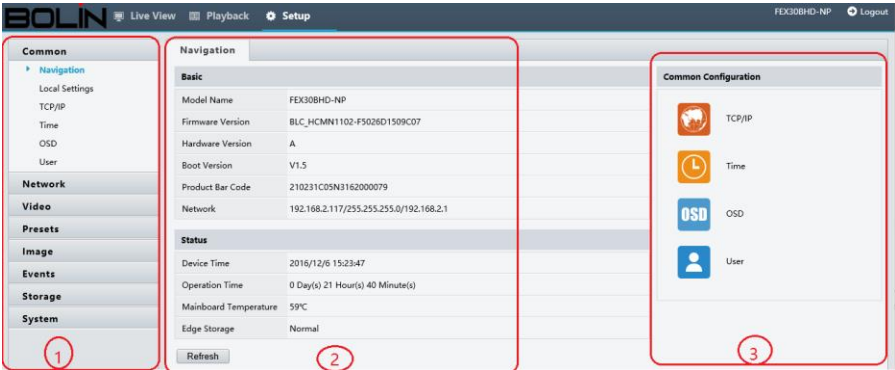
BOLIN Live View Playback Setup FEX30BHD-NP Logout

Common
Navigation
Local Settings
TCP/IP
Time
OSD
User
Network
Video
Presets
Image
Events
Storage
System

Navigation

Basic

| | |
|---|---|
| Model Name | FEX30BHD-NP |
| Firmware Version | BLC_HCMN1102-F5026D1509C07 |
| Hardware Version | A |
| Boot Version | V1.5 |
| Product Bar Code | 210231C05N3162000079 |
| Network | 192.168.2.117/255.255.255.0/192.168.2.1 |

Status

| | |
|---|---|
| Device Time | 2016/12/6 15:23:47 |
| Operation Time | 0 Day(s) 21 Hour(s) 40 Minute(s) |
| Mainboard Temperature | 59°C |
| Edge Storage | Normal |

Refresh

Common Configuration
TCP/IP
Time
OSD
OSD
User

1
2
3